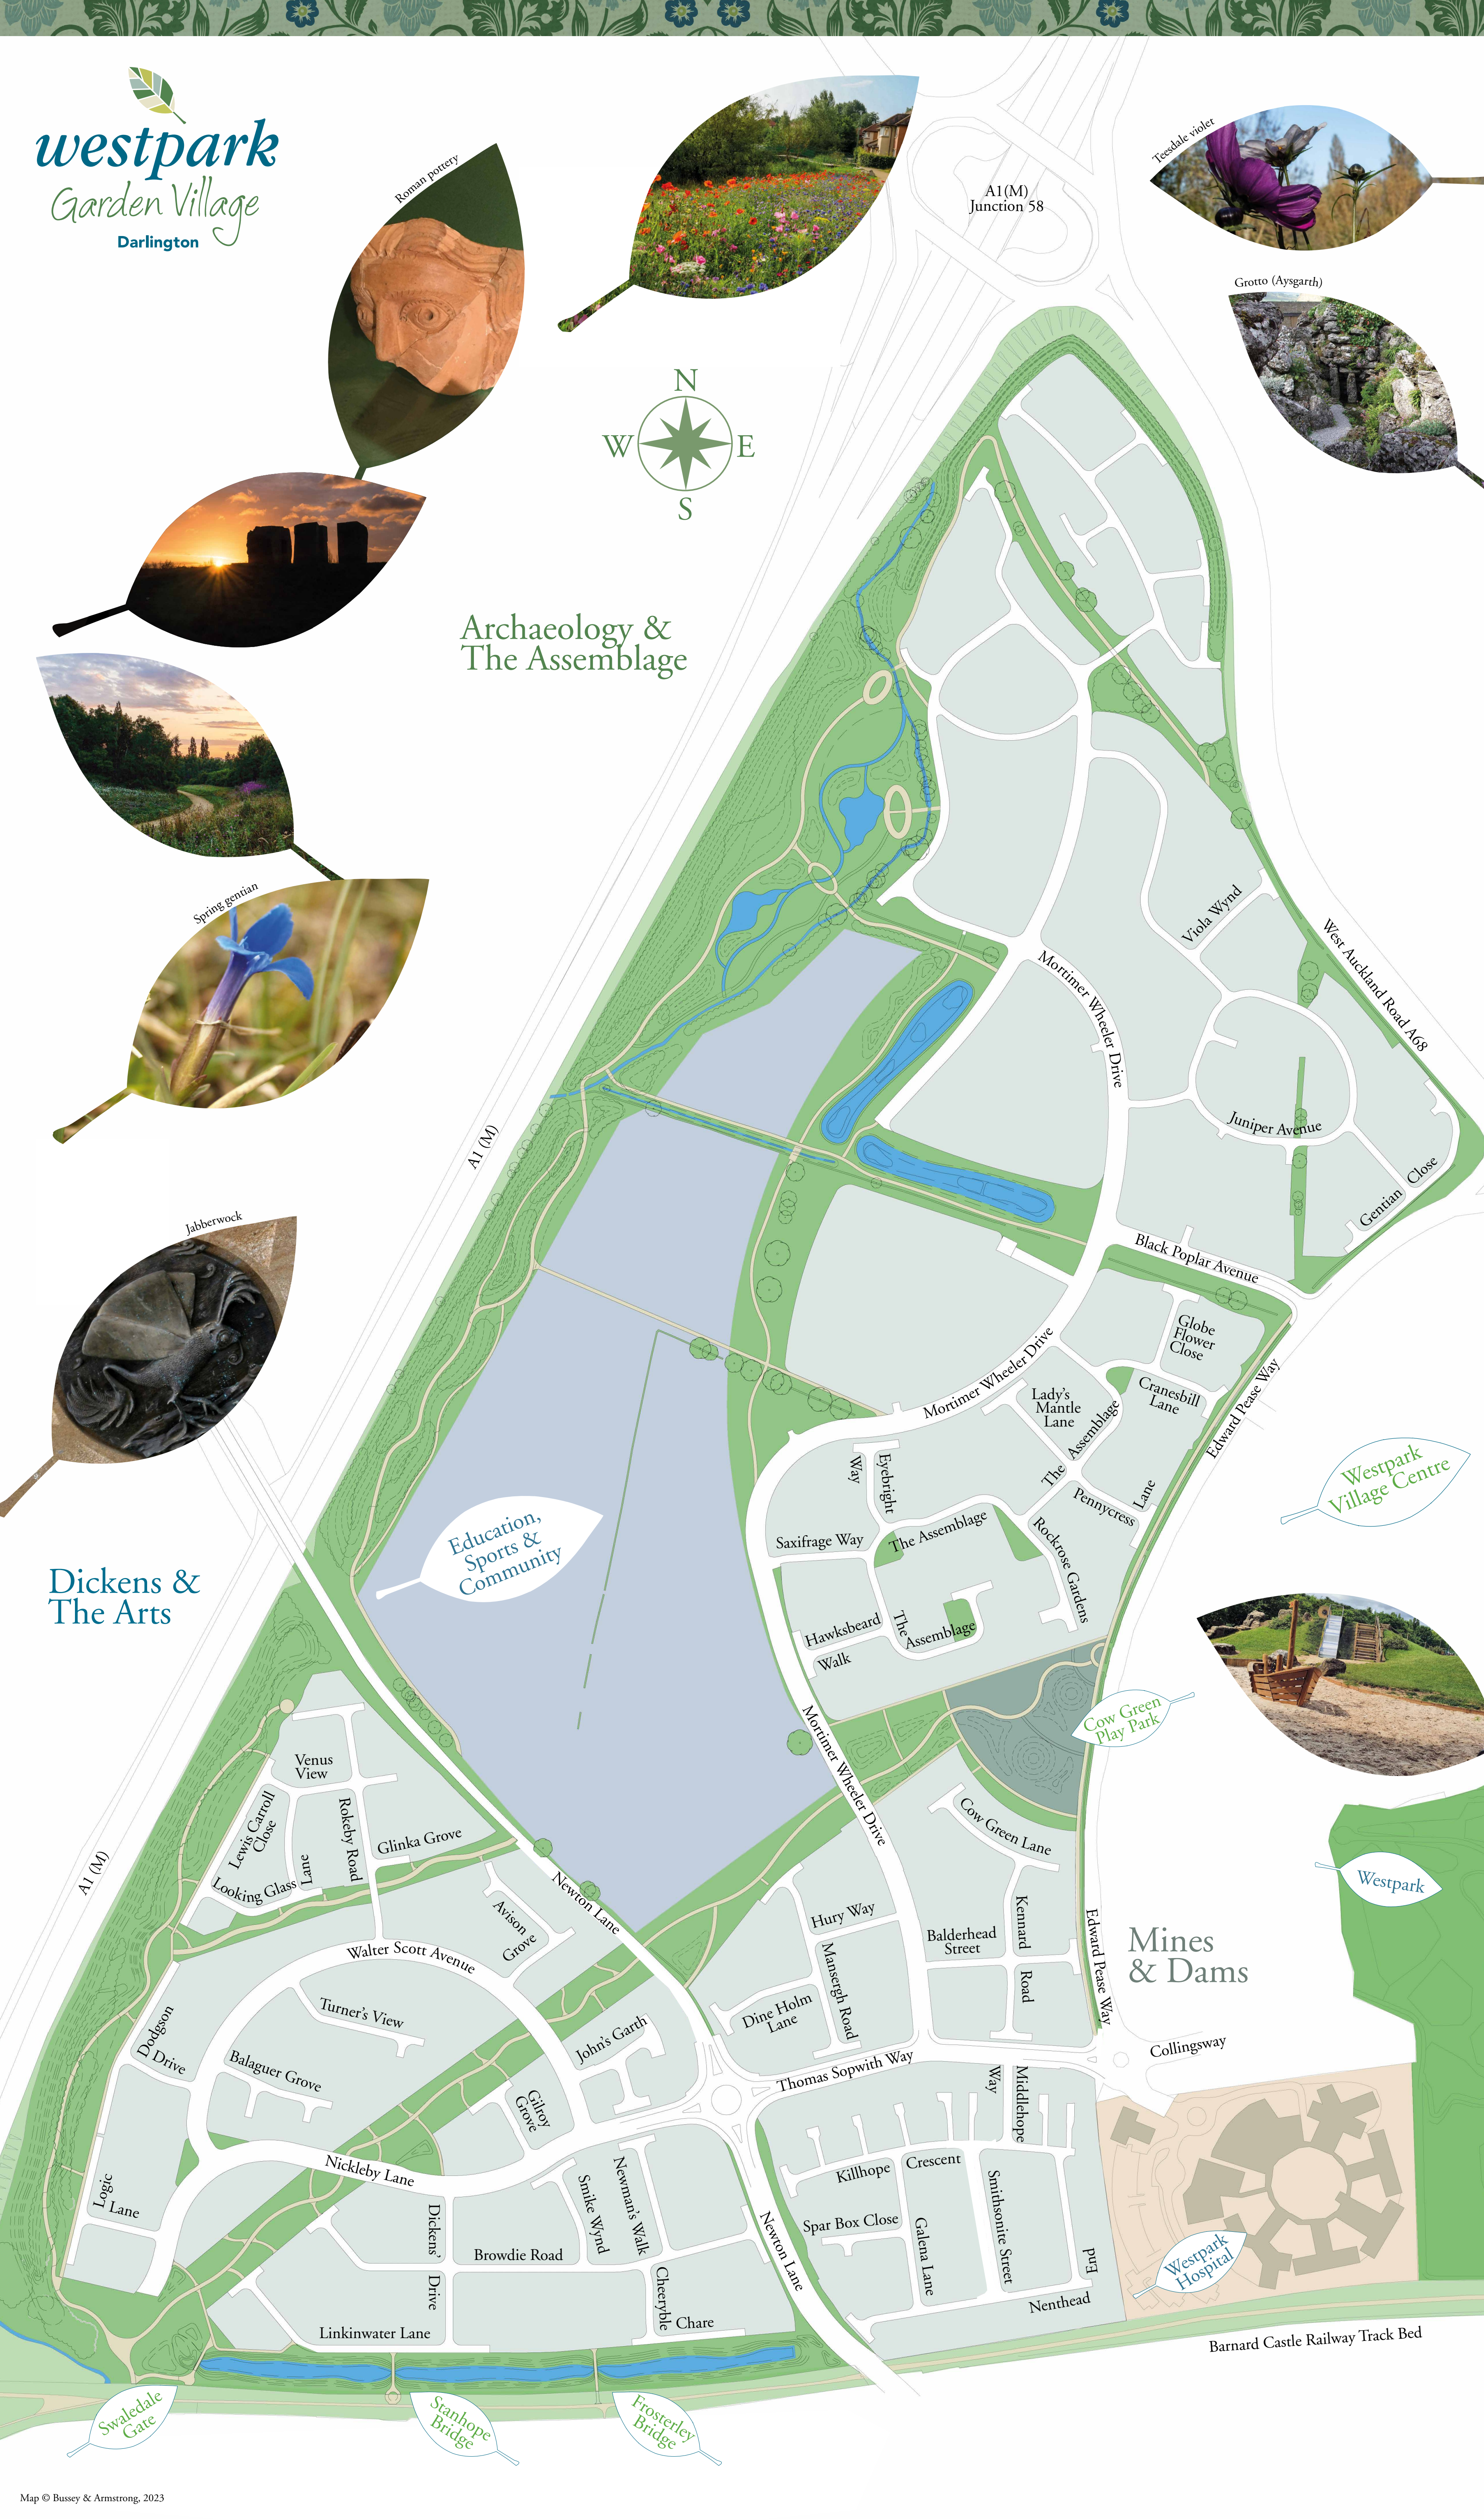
westpark
Garden Village
Darlington

Roman pottery

A1(M)
Junction 58

Teesdale violet

Grotto (Aysgarth)

N
W E
S

Archaeology &
The Assemblage

Spring gentian

Jabberwock

Dickens &
The Arts

Education,
Sports &
Community

Westpark
Village Centre

Mines
& Dams

Westpark

Cow Green
Play Park

Westpark
Hospital

A1 (M)
A1 (M)
West Auckland Road A68
Viola Wynd
Mortimer Wheeler Drive
Juniper Avenue
Gentian Close
Black Poplar Avenue
Globe Flower Close
Cranesbill Lane
Edward Pease Way
Lady's Mantle Lane
The Assemblage
Pennycress Lane
Mortimer Wheeler Drive
Eyebright Way
Saxifrage Way
The Assemblage
Rockrose Gardens
Hawksbeard Walk
The Assemblage
Mortimer Wheeler Drive
Cow Green Lane
Kennard Road
Balderhead Street
Edward Pease Way
Collingsway
Hury Way
Mansergh Road
Dine Holm Lane
Thomas Sopwith Way
Middlehope Way
Killhope Crescent
Spar Box Close
Galena Lane
Smithsonite Street
Nenthead End
Barnard Castle Railway Track Bed
Newton Lane
Newton Lane
Venus View
Lewis Carroll Close
Rokeby Road
Glinka Grove
Looking Glass Lane
Avison Grove
Walter Scott Avenue
Turner's View
Dodgson Drive
Balaguer Grove
John's Garth
Giltroy Grove
Nickleby Lane
Logic Lane
Dickens' Drive
Browdie Road
Smike Wynd
Newman's Walk
Cheeryble Chare
Linkinwater Lane

Swaledale Gate
Stanhope Bridge
Frosterley Bridge

Map © Bussey & Armstrong, 2023